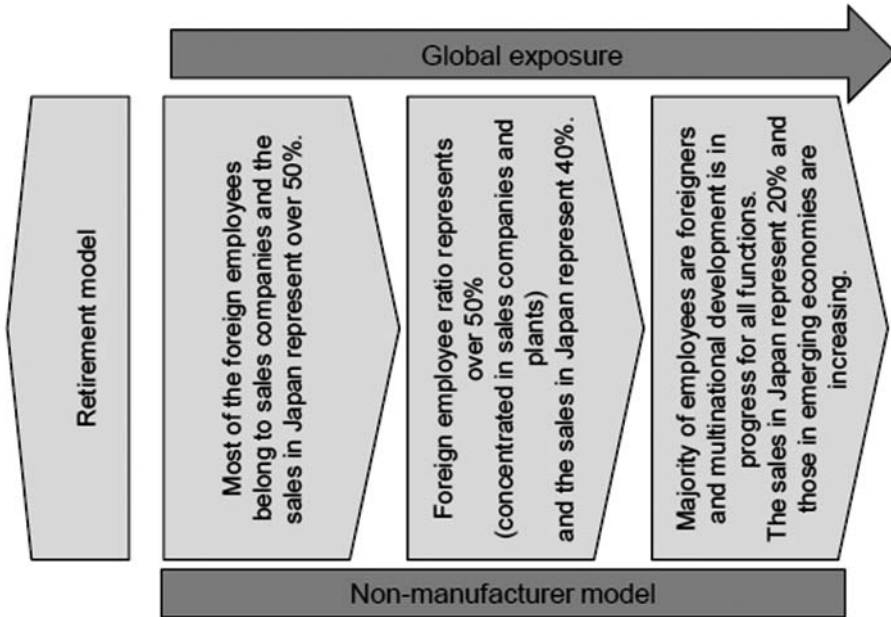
Global exposure

Retirement model

Most of the foreign employees belong to sales companies and the sales in Japan represent over 50%.

Foreign employee ratio represents over 50% (concentrated in sales companies and plants) and the sales in Japan represent 40%.

Majority of employees are foreigners and multinational development is in progress for all functions. The sales in Japan represent 20% and those in emerging economies are increasing.

Non-manufacturer model